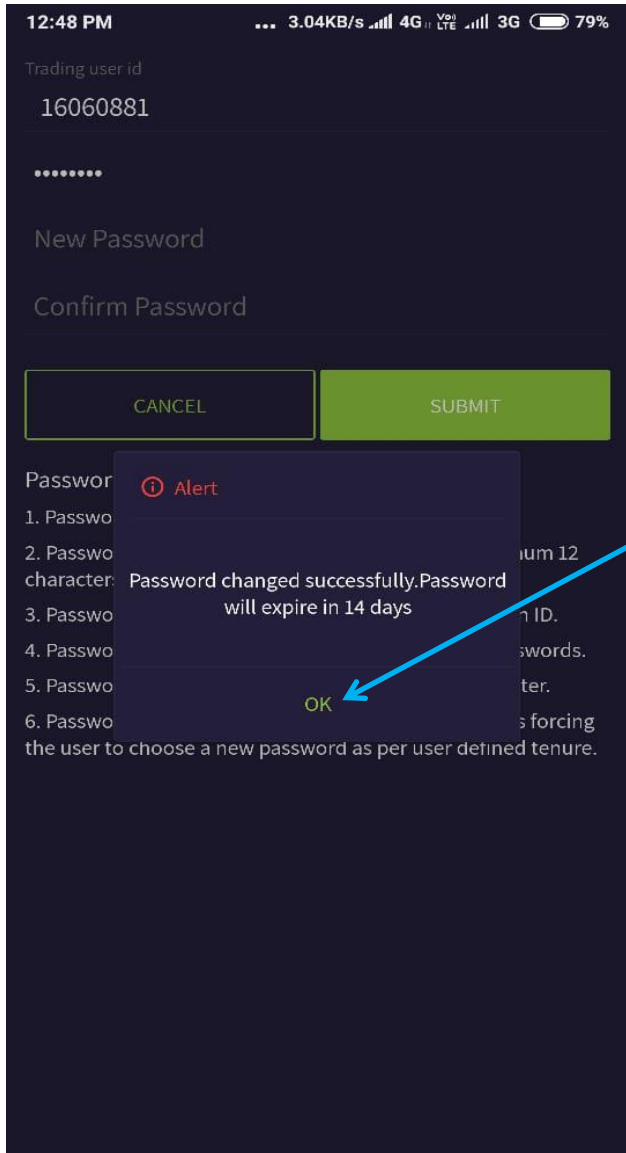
12:48 PM ... 3.04KB/s 4G Vo LTE 3G 79%

Trading user id

16060881

••••••••

New Password

Confirm Password

CANCEL

SUBMIT

Passwor

1. Passwo

2. Passwo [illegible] num 12 character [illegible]

3. Passwo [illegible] n ID.

4. Passwo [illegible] swords.

5. Passwo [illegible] ter.

6. Passwo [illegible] s forcing the user to choose a new password as per user defined tenure.

Alert

Password changed successfully.Password will expire in 14 days

OK